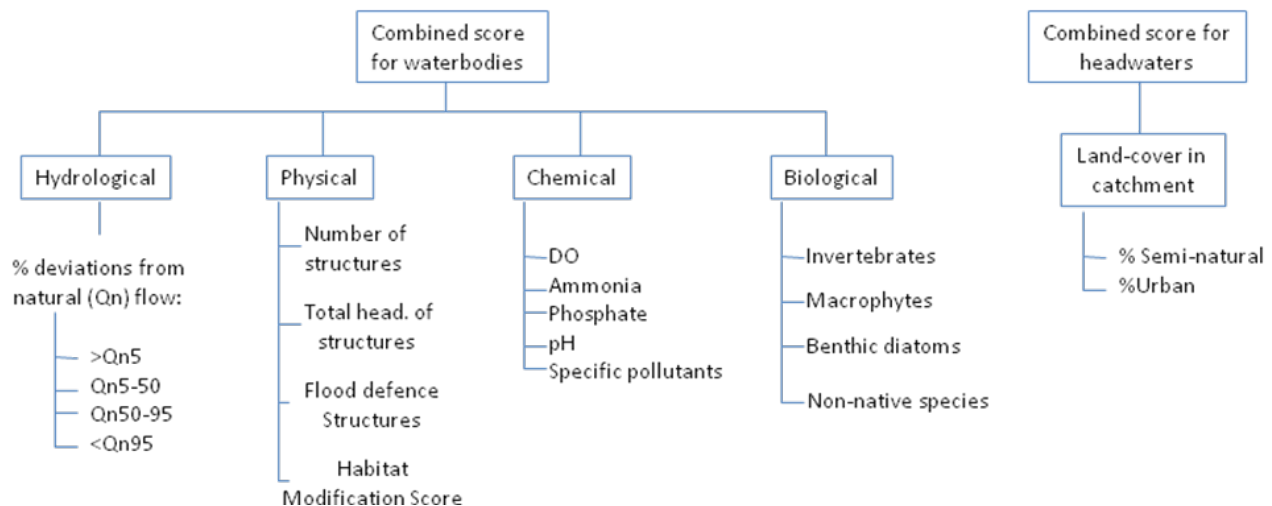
Combined score for waterbodies

Hydrological

% deviations from natural (Qn) flow:

>Qn5
Qn5-50
Qn50-95
<Qn95

Physical

Number of structures

Total head. of structures

Flood defence Structures

Habitat Modification Score

Chemical

DO
Ammonia
Phosphate
pH
Specific pollutants

Biological

Invertebrates

Macrophytes

Benthic diatoms

Non-native species

Combined score for headwaters

Land-cover in catchment

% Semi-natural
%Urban